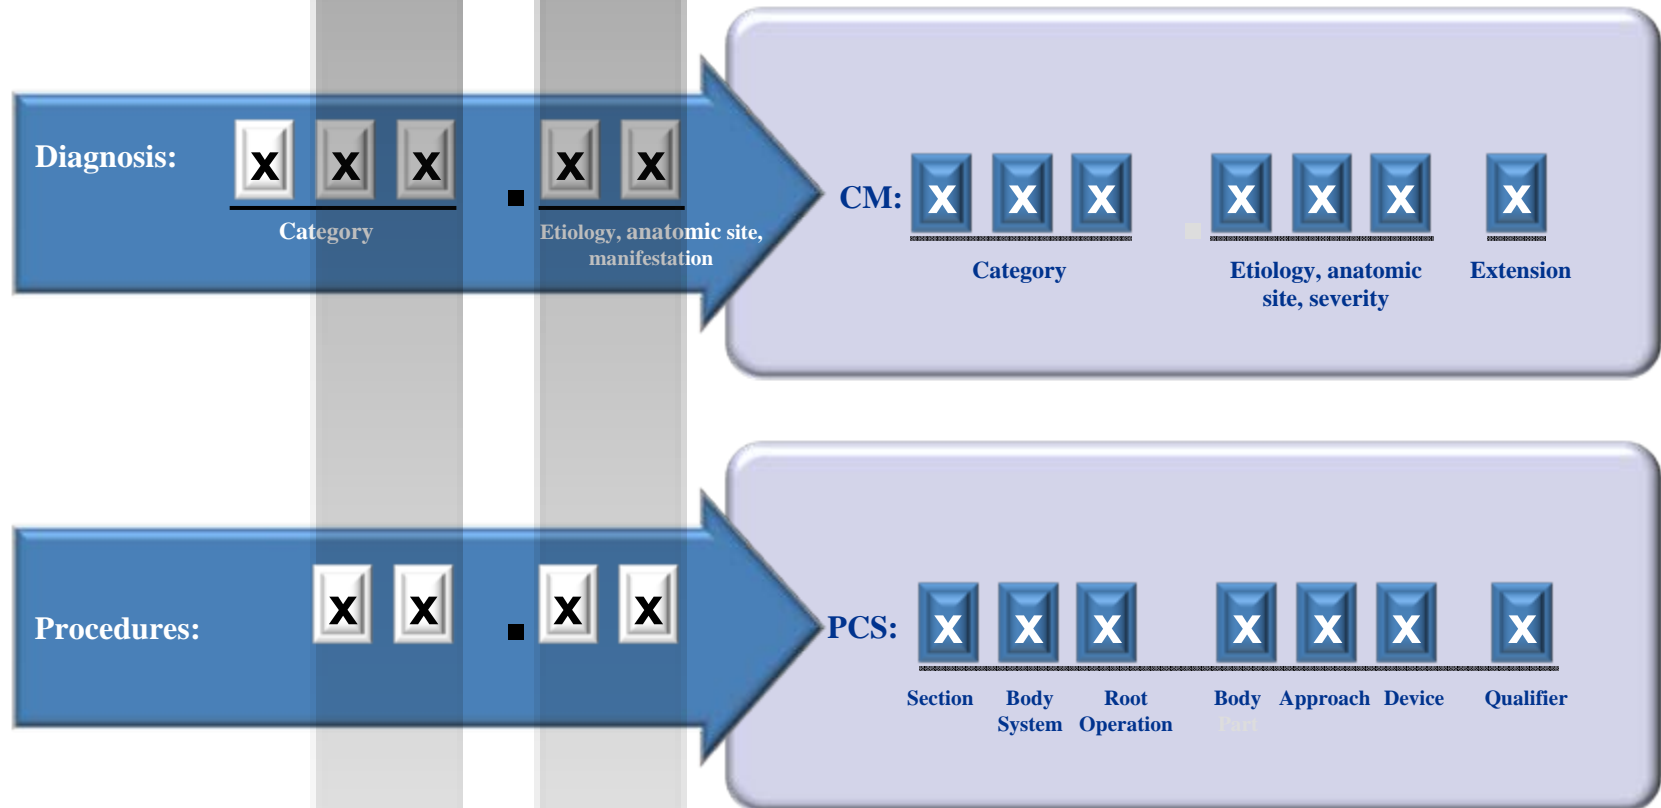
Diagnosis: X X X . X X

Category

Etiology, anatomic site, manifestation

CM: X X X . X X X X

Category

Etiology, anatomic site, severity

Extension

Procedures: X X . X X

PCS: X X X X X X X

Section

Body System

Root Operation

Body Part

Approach

Device

Qualifier